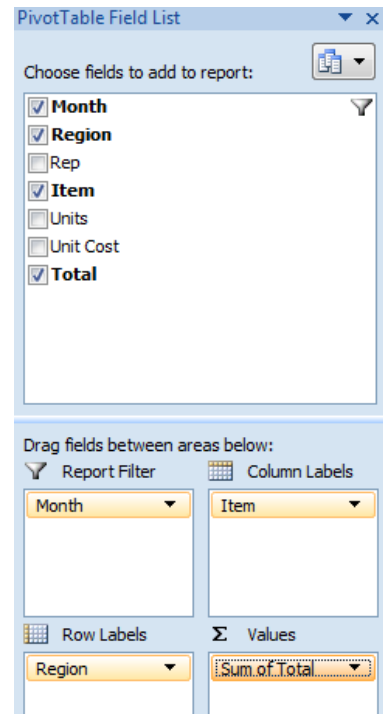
PivotTable Field List

Choose fields to add to report:

Month
Region
Rep
Item
Units
Unit Cost
Total

Drag fields between areas below:

Report Filter
Column Labels

Month
Item

Row Labels
$\Sigma$ Values

Region
Sum of Total